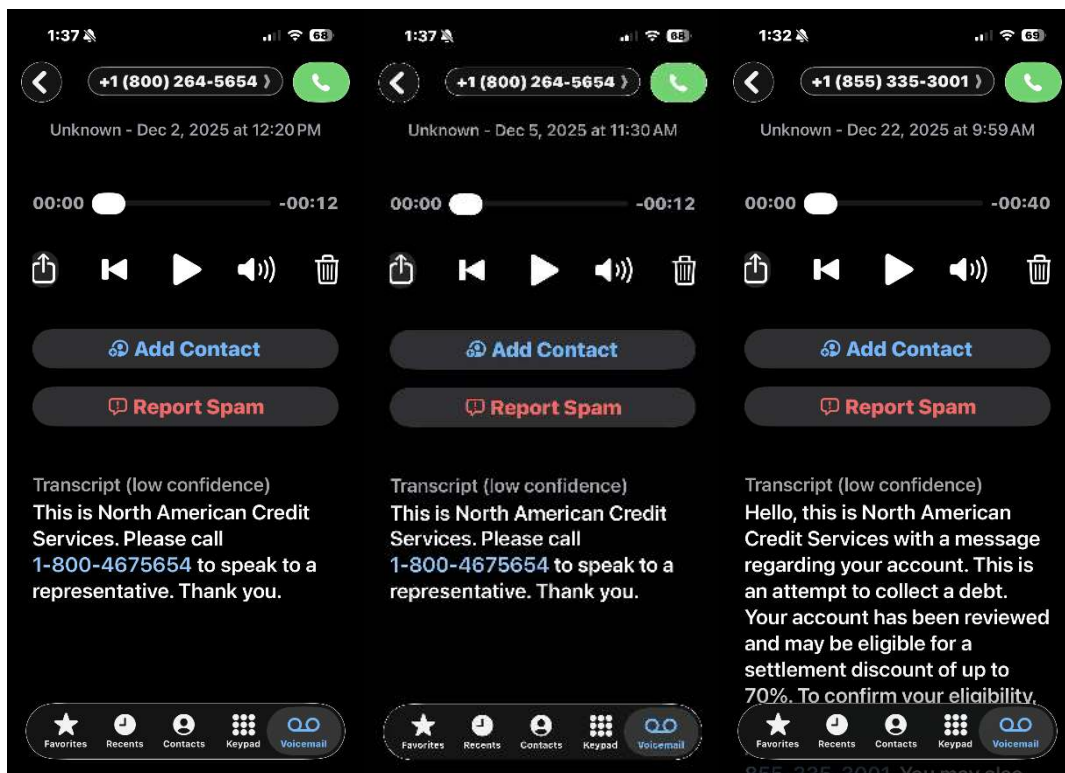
1:37

68

+1 (800) 264-5654 〉

Unknown - Dec 2, 2025 at 12:20 PM

00:00 -00:12

Add Contact

Report Spam

Transcript (low confidence)
This is North American Credit Services. Please call 1-800-4675654 to speak to a representative. Thank you.

Favorites Recents Contacts Keypad Voicemail

1:37

68

+1 (800) 264-5654 〉

Unknown - Dec 5, 2025 at 11:30 AM

00:00 -00:12

Add Contact

Report Spam

Transcript (low confidence)
This is North American Credit Services. Please call 1-800-4675654 to speak to a representative. Thank you.

Favorites Recents Contacts Keypad Voicemail

1:32

69

+1 (855) 335-3001 〉

Unknown - Dec 22, 2025 at 9:59 AM

00:00 -00:40

Add Contact

Report Spam

Transcript (low confidence)
Hello, this is North American Credit Services with a message regarding your account. This is an attempt to collect a debt. Your account has been reviewed and may be eligible for a settlement discount of up to 70%. To confirm your eligibility, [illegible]

Favorites Recents Contacts Keypad Voicemail

855-335-3001. You may also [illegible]